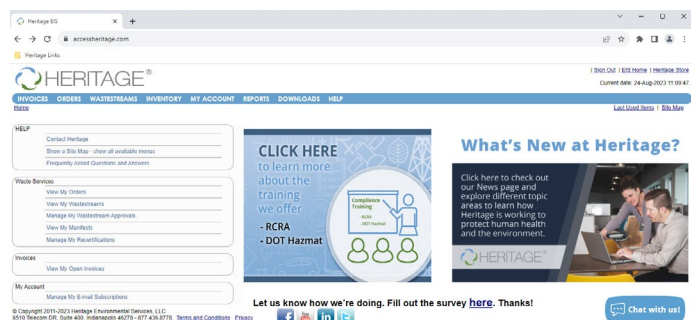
Heritage EIS ×
accessheritage.com
Heritage Links

HERITAGE®

| Sign Out | EIS Home | Heritage Store
Current date: 24-Aug-2023 11:09:47

INVOICES ORDERS WASTESTREAMS INVENTORY MY ACCOUNT REPORTS DOWNLOADS HELP
Home
Last Used Items | Site Map

HELP
Contact Heritage
Show a Site Map - show all available menus
Frequently Asked Questions and Answers

Waste Services
View My Orders
View My Wastestreams
Manage My Wastestream Approvals
View My Manifests
Manage My Recertifications

Invoices
View My Open Invoices

My Account
Manage My E-mail Subscriptions

CLICK HERE to learn more about the training we offer
Compliance Training
- RCRA
- DOT Hazmat
- RCRA
- DOT Hazmat

What's New at Heritage?

Click here to check out our News page and explore different topic areas to learn how Heritage is working to protect human health and the environment.

HERITAGE®

Let us know how we're doing. Fill out the survey here. Thanks!

© Copyright 2011-2023 Heritage Environmental Services, LLC
6510 Telecom DR, Suite 400, Indianapolis 46278 - 877.436.8778 Terms and Conditions Privacy

Chat with us!